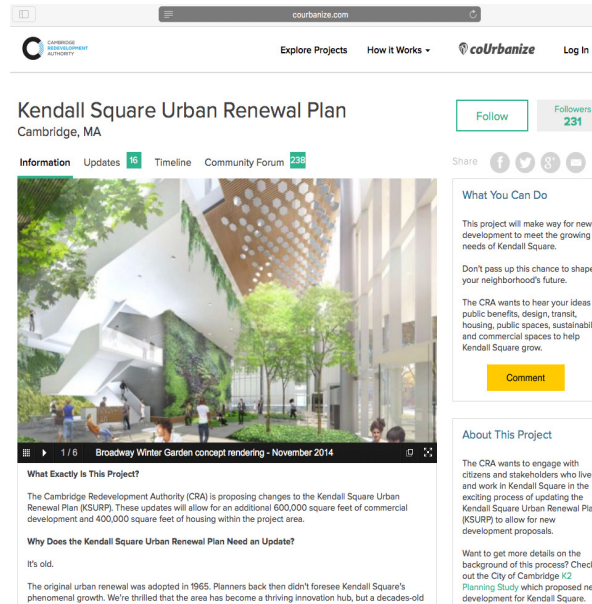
courbanize.com

CAMBRIDGE REDEVELOPMENT AUTHORITY

Explore Projects How it Works coUrbanize Log In

Kendall Square Urban Renewal Plan
Cambridge, MA

Follow

Followers
231

Information Updates 16 Timeline Community Forum 238

Share

1 / 6 Broadway Winter Garden concept rendering - November 2014

What Exactly Is This Project?

The Cambridge Redevelopment Authority (CRA) is proposing changes to the Kendall Square Urban Renewal Plan (KSURP). These updates will allow for an additional 600,000 square feet of commercial development and 400,000 square feet of housing within the project area.

Why Does the Kendall Square Urban Renewal Plan Need an Update?

It's old.

The original urban renewal was adopted in 1965. Planners back then didn't foresee Kendall Square's phenomenal growth. We're thrilled that the area has become a thriving innovation hub, but a decades-old

What You Can Do

This project will make way for new development to meet the growing needs of Kendall Square.

Don't pass up this chance to shape your neighborhood's future.

The CRA wants to hear your ideas public benefits, design, transit, housing, public spaces, sustainabil and commercial spaces to help Kendall Square grow.

Comment

About This Project

The CRA wants to engage with citizens and stakeholders who live and work in Kendall Square in the exciting process of updating the Kendall Square Urban Renewal Pla (KSURP) to allow for new development proposals.

Want to get more details on the background of this process? Check out the City of Cambridge K2 Planning Study which proposed ne development for Kendall Square.